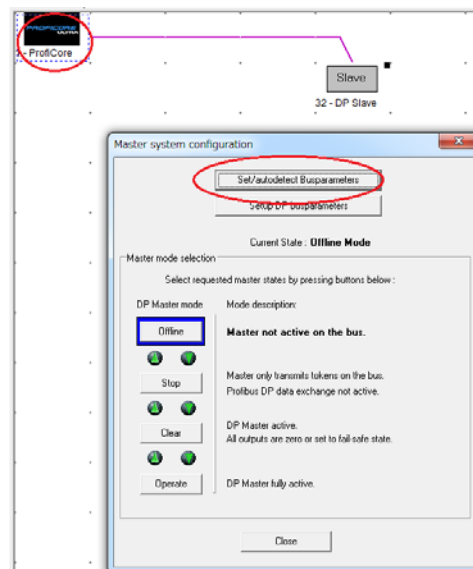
PROFICORE ULTRA

- ProfiCore

Slave

32 - DP Slave

Master system configuration

Set/autodetect Busparameters

Setup DP Busparameters

Current State : Offline Mode

Master mode selection

Select requested master states by pressing buttons below :

DP Master mode

Mode description:

Offline

Master not active on the bus.

Stop

Master only transmits tokens on the bus. Profibus DP data exchange not active.

Clear

DP Master active. All outputs are zero or set to fail-safe state.

Operate

DP Master fully active.

Close